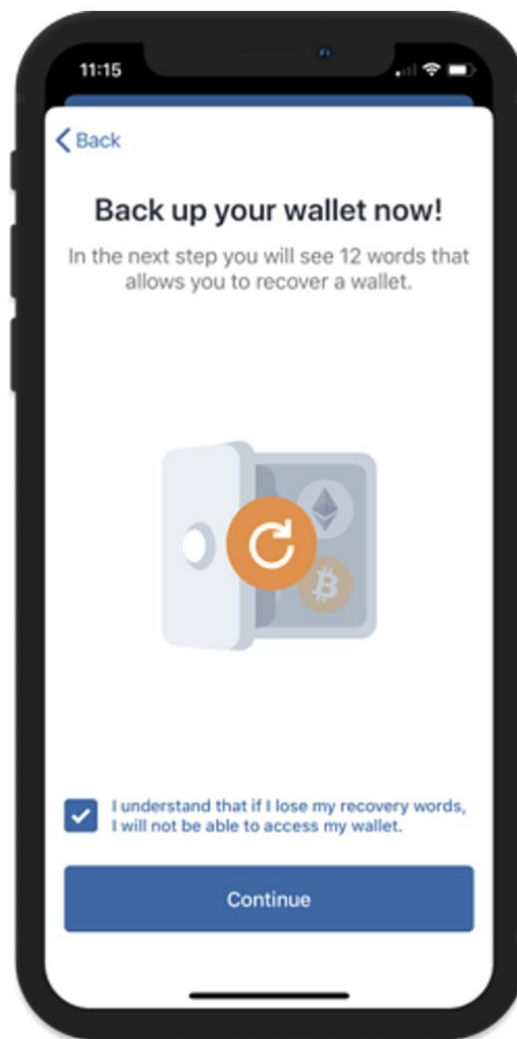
11:15

Back

Back up your wallet now!

In the next step you will see 12 words that allows you to recover a wallet.

I understand that if I lose my recovery words, I will not be able to access my wallet.

Continue